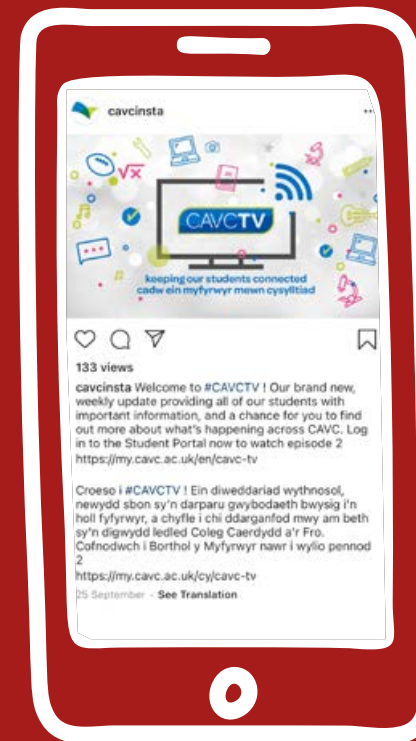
cavcinsta

CAVCTV

keeping our students connected
cadw ein myfyrwyr mewn cysylltiad

133 views

cavcinsta Welcome to #CAVCTV ! Our brand new, weekly update providing all of our students with important information, and a chance for you to find out more about what's happening across CAVC. Log in to the Student Portal now to watch episode 2 https://my.cavc.ac.uk/en/cavc-tv

Croeso i #CAVCTV ! Ein diweddariad wythnosol, newydd sbon sy'n darparu gwybodaeth bwysig i'n holl fyfyrwyr, a chyfle i chi ddarganfod mwy am beth sy'n digwydd ledled Coleg Caerdydd a'r Fro. Cofnodwch i Borthol y Myfyrwyr nawr i wylio pennod 2
https://my.cavc.ac.uk/cy/cavc-tv

25 September · See Translation